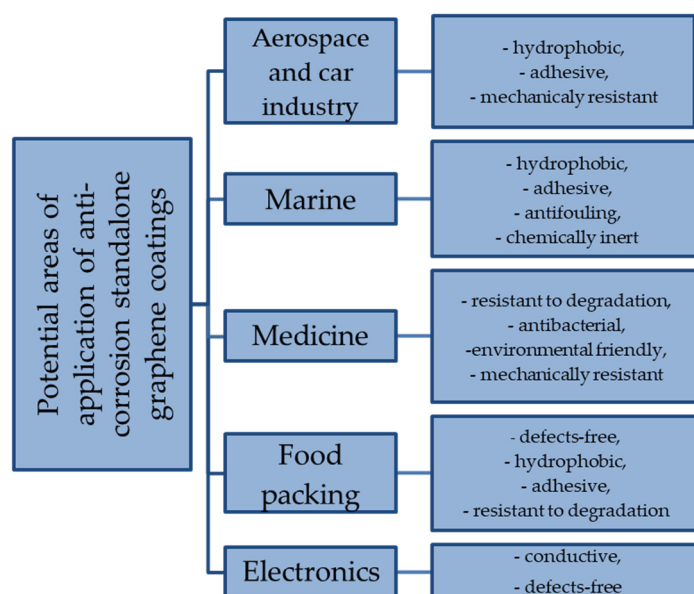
Potential areas of application of anti-corrosion standalone graphene coatings

Aerospace and car industry

- hydrophobic,
- adhesive,
- mechanicaly resistant

Marine

- hydrophobic,
- adhesive,
- antifouling,
- chemically inert

Medicine

- resistant to degradation,
- antibacterial,
-environmental friendly,
- mechanically resistant

Food packing

- defects-free,
- hydrophobic,
- adhesive,
- resistant to degradation

Electronics

- conductive,
- defects-free